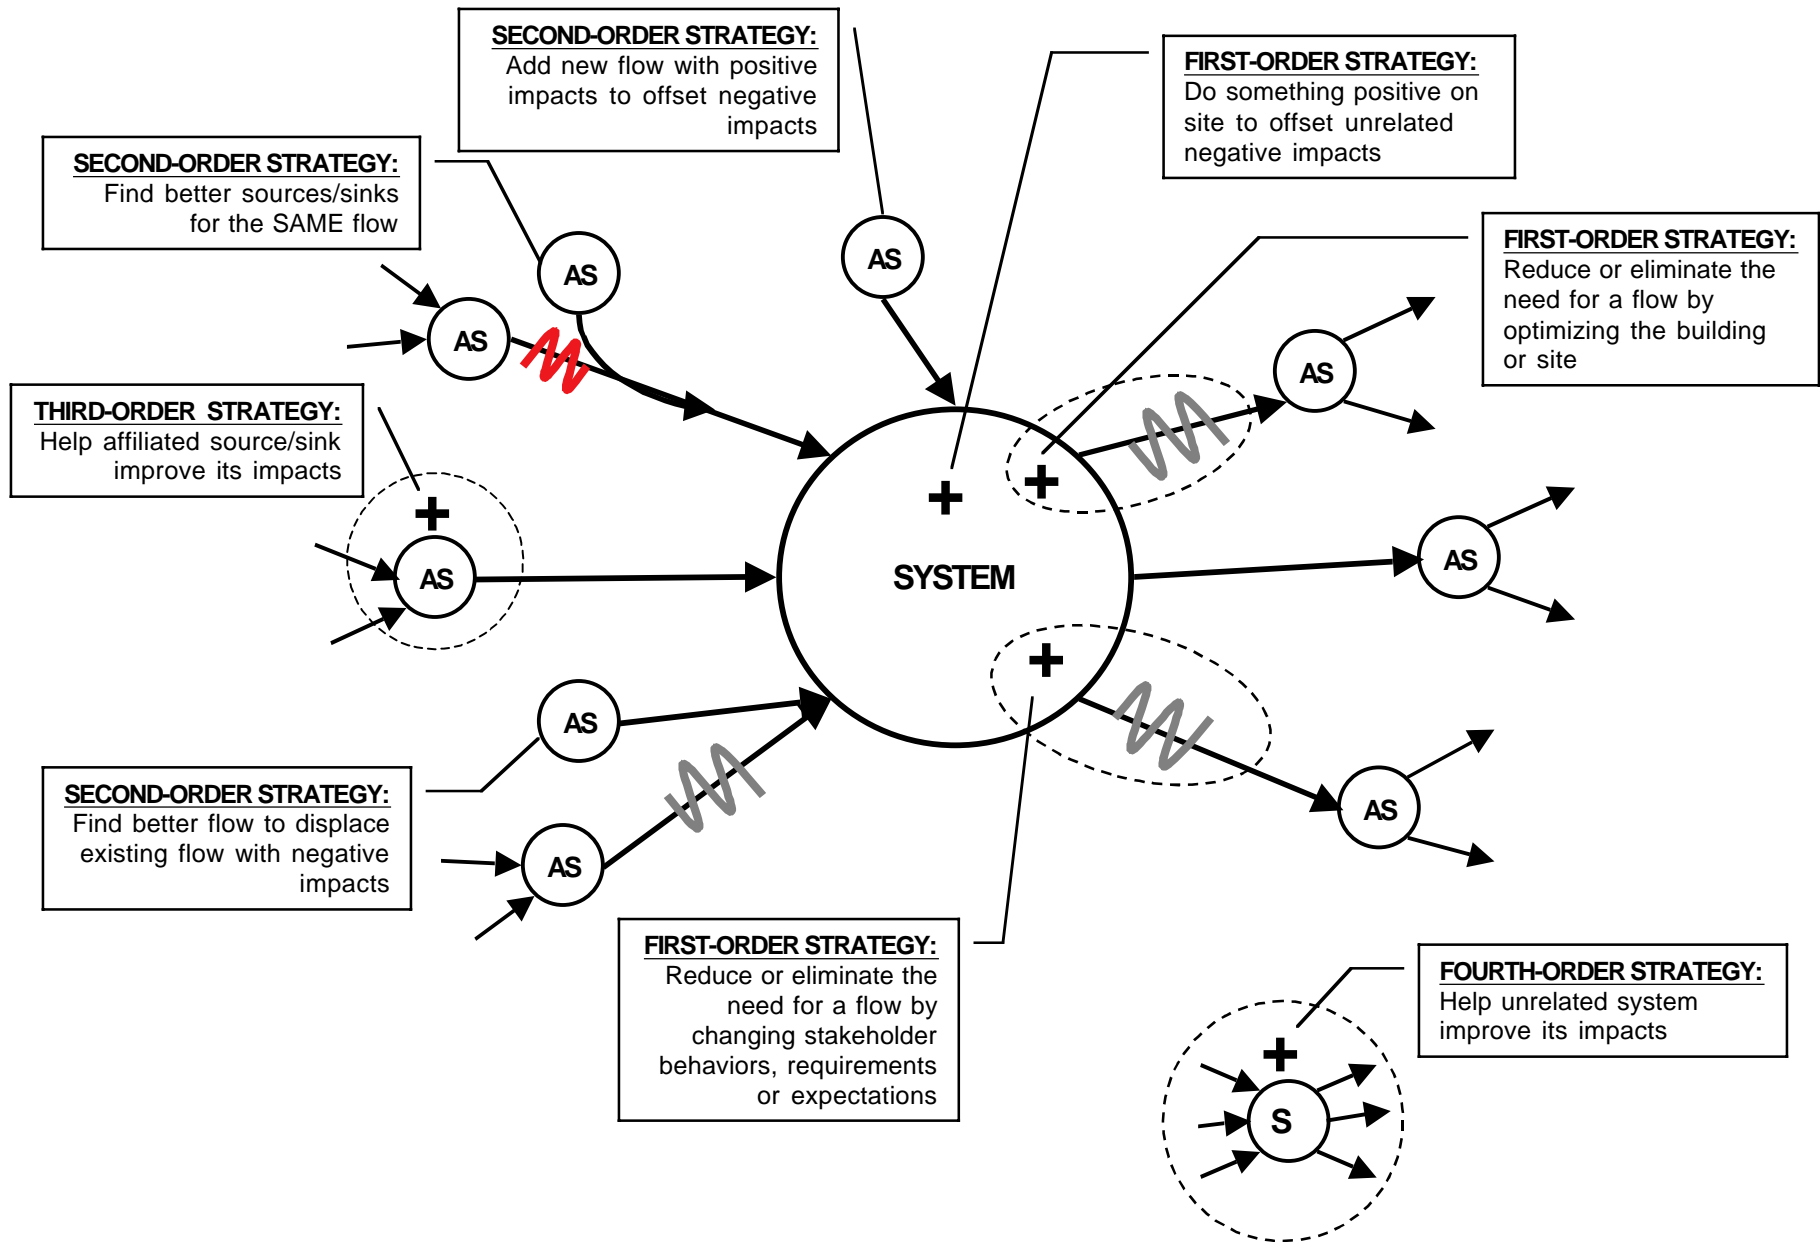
SECOND-ORDER STRATEGY:
Add new flow with positive impacts to offset negative impacts

FIRST-ORDER STRATEGY:
Do something positive on site to offset unrelated negative impacts

SECOND-ORDER STRATEGY:
Find better sources/sinks for the SAME flow

FIRST-ORDER STRATEGY:
Reduce or eliminate the need for a flow by optimizing the building or site

THIRD-ORDER STRATEGY:
Help affiliated source/sink improve its impacts

AS

AS

AS

AS

+

+

+

AS

SYSTEM

AS

+

AS

AS

AS

AS

SECOND-ORDER STRATEGY:
Find better flow to displace existing flow with negative impacts

FIRST-ORDER STRATEGY:
Reduce or eliminate the need for a flow by changing stakeholder behaviors, requirements or expectations

FOURTH-ORDER STRATEGY:
Help unrelated system improve its impacts

+

S